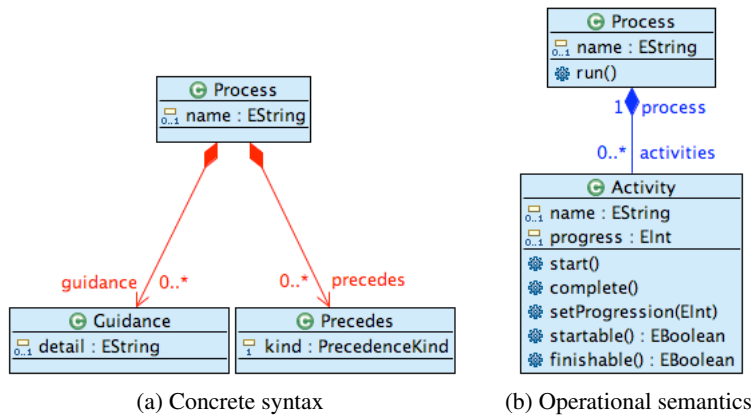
Process
0..1 name : EString

guidance 0..*
0..* precedes

Guidance
0..1 detail : EString

Precedes
1 kind : PrecedenceKind

(a) Concrete syntax

Process
0..1 name : EString
run()

1 process
0..* activities

Activity
0..1 name : EString
0..1 progress : EInt
start()
complete()
setProgression(EInt)
startable() : EBoolean
finishable() : EBoolean

(b) Operational semantics